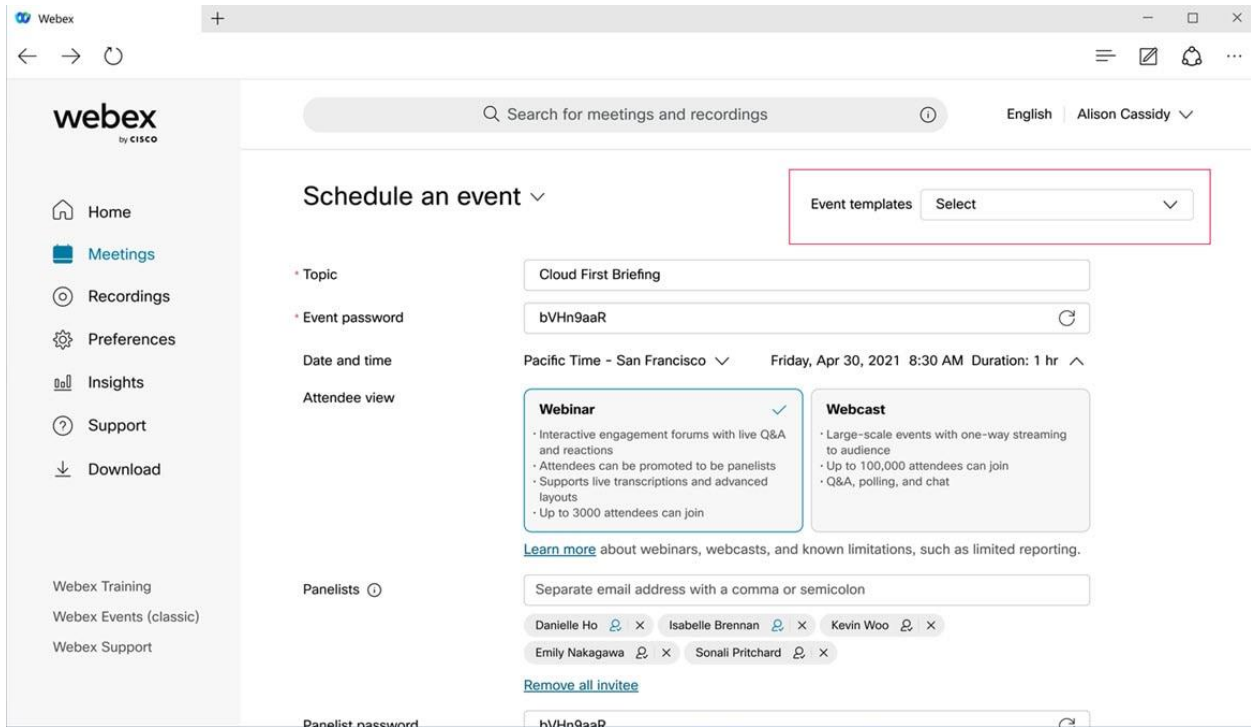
Webex +

webex
by CISCO

Search for meetings and recordings

English | Alison Cassidy

Home
Meetings
Recordings
Preferences
Insights
Support
Download

Webex Training
Webex Events (classic)
Webex Support

Schedule an event

Event templates Select

* Topic Cloud First Briefing

* Event password bVHn9aaR

Date and time Pacific Time - San Francisco Friday, Apr 30, 2021 8:30 AM Duration: 1 hr

Attendee view

Webinar
· Interactive engagement forums with live Q&A and reactions
· Attendees can be promoted to be panelists
· Supports live transcriptions and advanced layouts
· Up to 3000 attendees can join

Webcast
· Large-scale events with one-way streaming to audience
· Up to 100,000 attendees can join
· Q&A, polling, and chat

Learn more about webinars, webcasts, and known limitations, such as limited reporting.

Panelists

Separate email address with a comma or semicolon

Danielle Ho × Isabelle Brennan × Kevin Woo ×
Emily Nakagawa × Sonali Pritchard ×

Remove all invitee

Panelist password bVHn9aaR